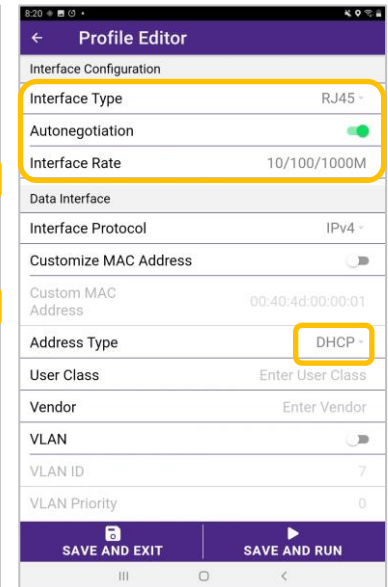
8:20

Profile Editor

Interface Configuration

Interface Type RJ45

Autonegotiation

Interface Rate 10/100/1000M

Data Interface

Interface Protocol IPv4

Customize MAC Address

Custom MAC Address 00:40:4d:00:00:01

Address Type DHCP

User Class Enter User Class

Vendor Enter Vendor

VLAN

VLAN ID 7

VLAN Priority 0

SAVE AND EXIT

SAVE AND RUN